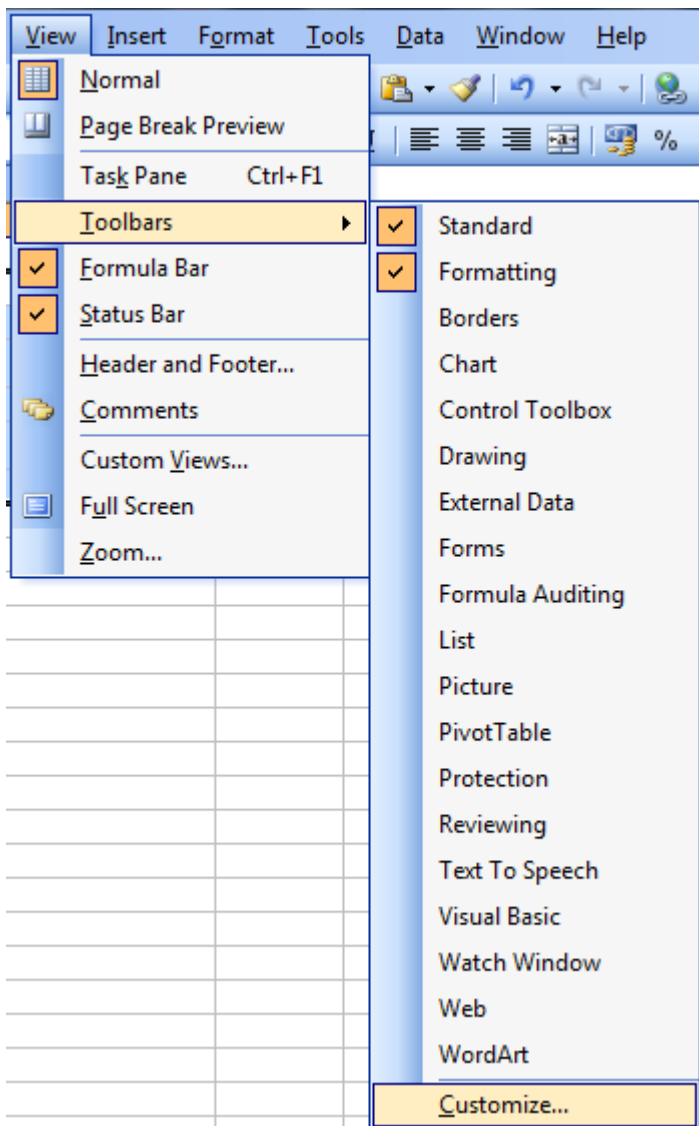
View Insert Format Tools Data Window Help

Normal
Page Break Preview
Task Pane Ctrl+F1
Toolbars
Formula Bar
Status Bar
Header and Footer...
Comments
Custom Views...
Full Screen
Zoom...

%

Standard
Formatting
Borders
Chart
Control Toolbox
Drawing
External Data
Forms
Formula Auditing
List
Picture
PivotTable
Protection
Reviewing
Text To Speech
Visual Basic
Watch Window
Web
WordArt
Customize...